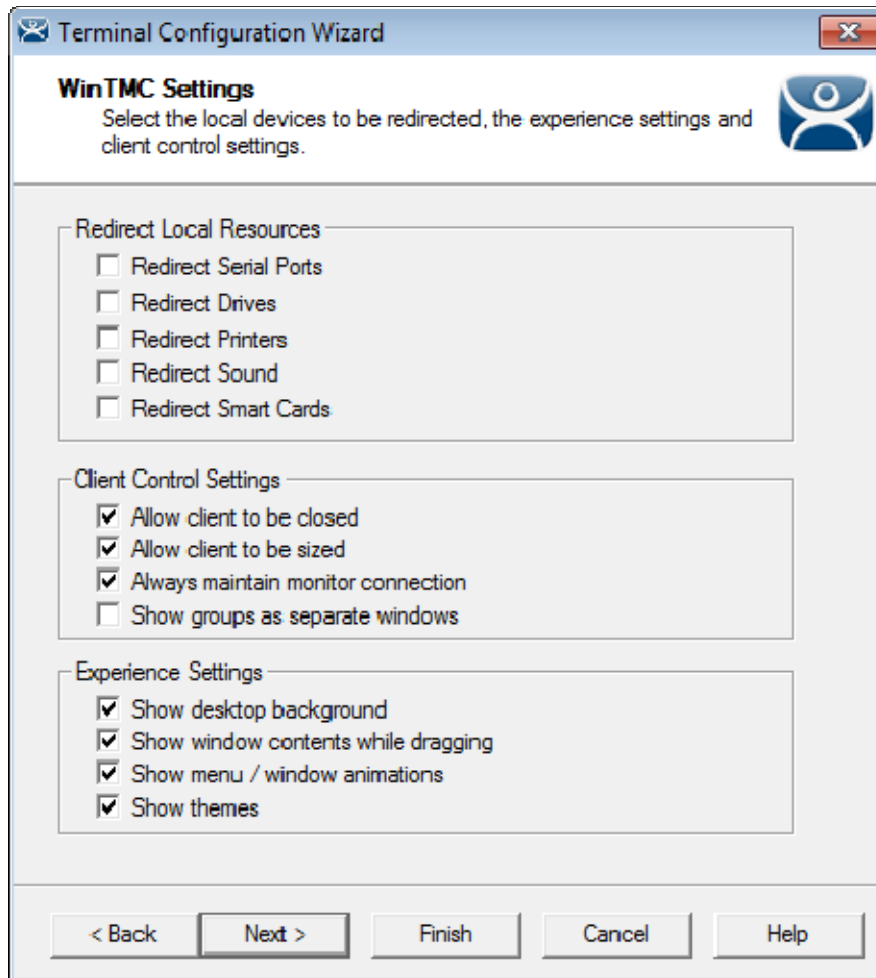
Terminal Configuration Wizard

WinTMC Settings
Select the local devices to be redirected, the experience settings and client control settings.

Redirect Local Resources
Redirect Serial Ports
Redirect Drives
Redirect Printers
Redirect Sound
Redirect Smart Cards

Client Control Settings
Allow client to be closed
Allow client to be sized
Always maintain monitor connection
Show groups as separate windows

Experience Settings
Show desktop background
Show window contents while dragging
Show menu / window animations
Show themes

< Back
Next >
Finish
Cancel
Help